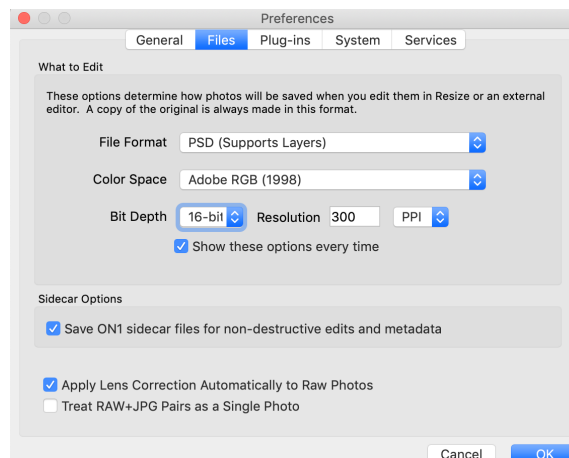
Preferences

General | Files | Plug-ins | System | Services

What to Edit

These options determine how photos will be saved when you edit them in Resize or an external editor. A copy of the original is always made in this format.

File Format PSD (Supports Layers)

Color Space Adobe RGB (1998)

Bit Depth 16-bit Resolution 300 PPI

Show these options every time

Sidecar Options

Save ON1 sidecar files for non-destructive edits and metadata

Apply Lens Correction Automatically to Raw Photos

Treat RAW+JPG Pairs as a Single Photo

Cancel OK